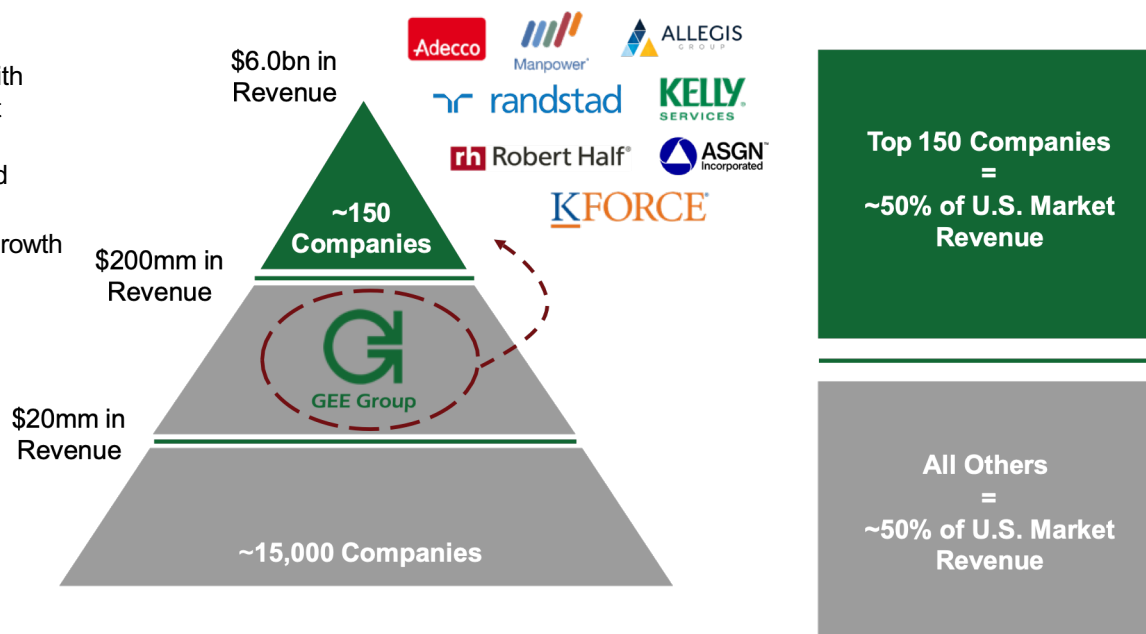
th
t
d
rowth

$6.0bn in Revenue

Adecco
Manpower
ALLEGIS GROUP
randstad
KELLY SERVICES
Robert Half
ASGN Incorporated
KFORCE

~150 Companies

$200mm in Revenue

GEE Group

$20mm in Revenue

~15,000 Companies

Top 150 Companies = ~50% of U.S. Market Revenue

All Others = ~50% of U.S. Market Revenue